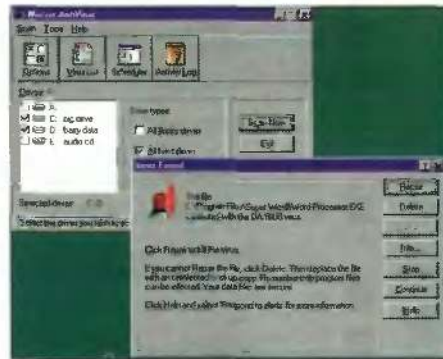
Norton AntiVirus
Scan Tools Help
Options Virus List Scheduler Activity Log
Drives
A:
C: big drive
D: backup data
E: audio cd
Drive types
All floppy drives
All hard drives
Scan Now
Exit
Selected drives: C: D:
Select the drives you wish to sc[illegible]
Virus Found
The file
C:\Program Files\Super WordWord Processor.EXE
is infected with the DATBUG virus.
Click Repair to fix the virus.
If you cannot Repair the file, click Delete. This replaces the file with an undeletable or wipe copy. Remember to reinstall programs files can be infected. Your data files are less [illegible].
Click Help and select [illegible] to clarify for more information.
Repair
Delete
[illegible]
Info...
Stop
Continue
Help